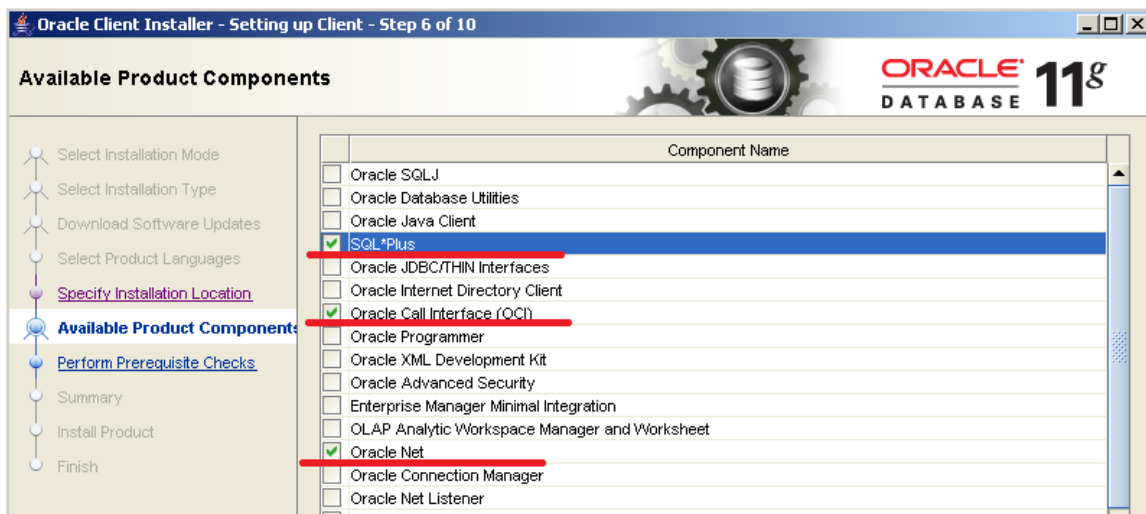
Oracle Client Installer - Setting up Client - Step 6 of 10

Available Product Components

ORACLE DATABASE 11g

Select Installation Mode
Select Installation Type
Download Software Updates
Select Product Languages
Specify Installation Location
Available Product Components
Perform Prerequisite Checks
Summary
Install Product
Finish

| | Component Name |
|---|---|
| | Oracle SQLJ |
| | Oracle Database Utilities |
| | Oracle Java Client |
| ✓ | SQL*Plus |
| | Oracle JDBC/THIN Interfaces |
| | Oracle Internet Directory Client |
| ✓ | Oracle Call Interface (OCI) |
| | Oracle Programmer |
| | Oracle XML Development Kit |
| | Oracle Advanced Security |
| | Enterprise Manager Minimal Integration |
| | OLAP Analytic Workspace Manager and Worksheet |
| ✓ | Oracle Net |
| | Oracle Connection Manager |
| | Oracle Net Listener |